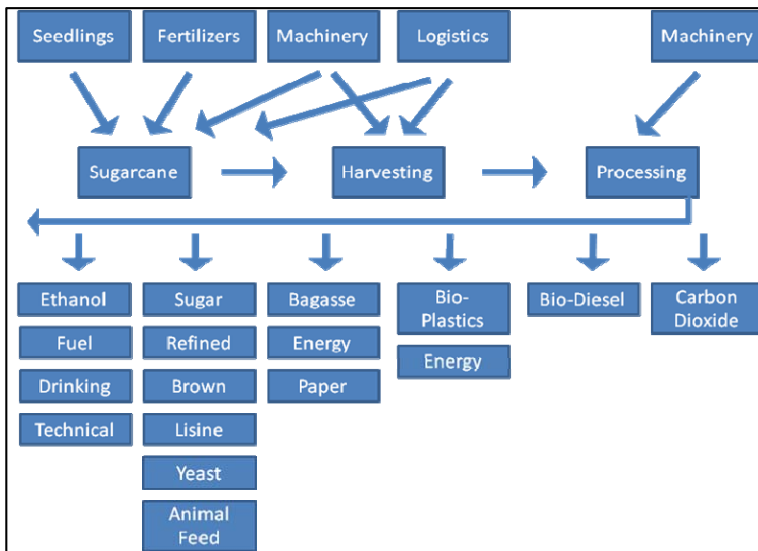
Seedlings

Fertilizers

Machinery

Logistics

Machinery

Sugarcane

Harvesting

Processing

Ethanol

Fuel

Drinking

Technical

Sugar

Refined

Brown

Lisine

Yeast

Animal Feed

Bagasse

Energy

Paper

Bio-Plastics

Energy

Bio-Diesel

Carbon Dioxide